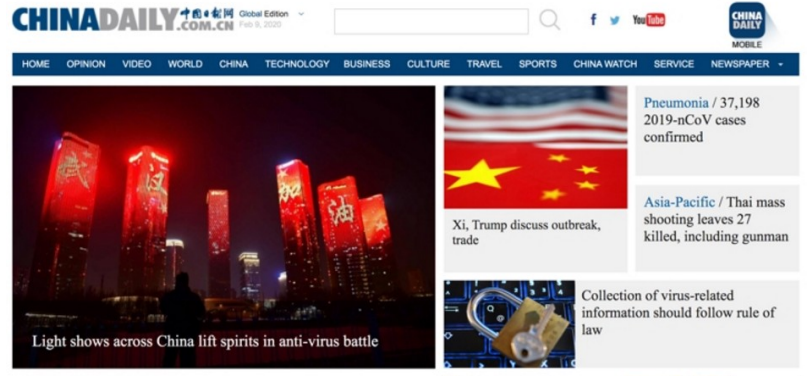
CHINADAILY.COM.CN 中国日报网 Global Edition Feb 8, 2020

f YouTube

CHINA DAILY MOBILE

HOME OPINION VIDEO WORLD CHINA TECHNOLOGY BUSINESS CULTURE TRAVEL SPORTS CHINA WATCH SERVICE NEWSPAPER

武 汉 加 油

Light shows across China lift spirits in anti-virus battle

Xi, Trump discuss outbreak, trade

Pneumonia / 37,198 2019-nCoV cases confirmed

Asia-Pacific / Thai mass shooting leaves 27 killed, including gunman

Collection of virus-related information should follow rule of law